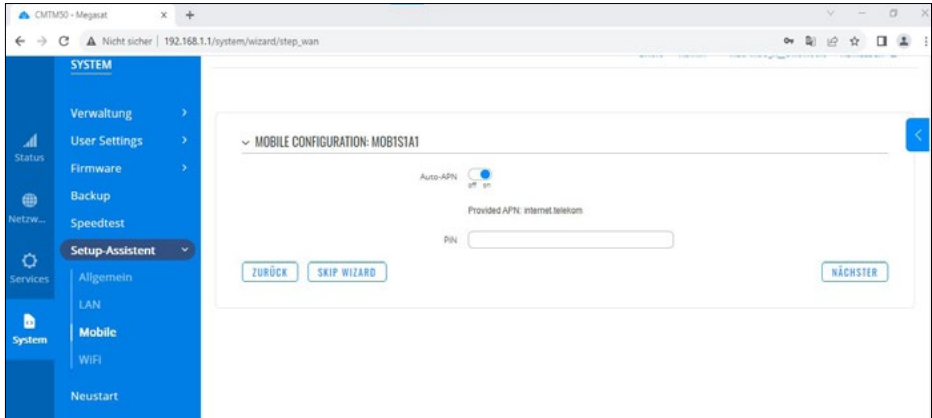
CMTM50 - Megasat

Nicht sicher | 192.168.1.1/system/wizard/step_wan

SYSTEM

Status

Netzw...

Services

System

Verwaltung

User Settings

Firmware

Backup

Speedtest

Setup-Assistent

Allgemein

LAN

Mobile

WIFI

Neustart

MOBILE CONFIGURATION: MOB1S1A1

Auto-APN off on

Provided APN: internet.telekom

PIN

ZURÜCK SKIP WIZARD

NÄCHSTER